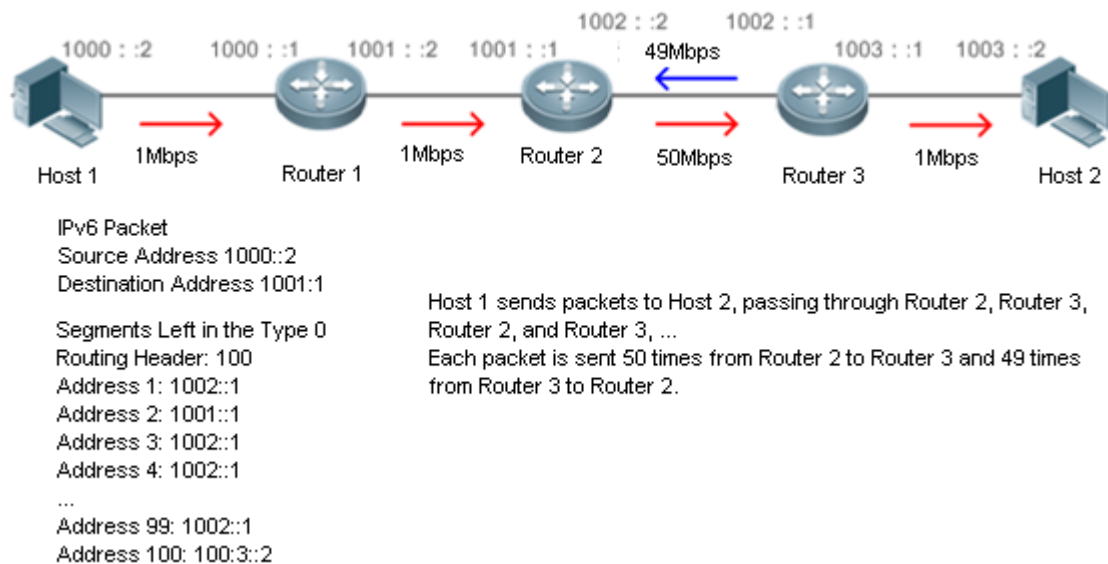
1000 : :2
1000 : :1
1001 : :2
1001 : :1
1002 : :2
1002 : :1
49Mbps
1003 : :1
1003 : :2

Host 1
1Mbps
Router 1
1Mbps
Router 2
50Mbps
Router 3
1Mbps
Host 2

IPv6 Packet
Source Address 1000::2
Destination Address 1001:1

Segments Left in the Type 0
Routing Header: 100
Address 1: 1002::1
Address 2: 1001::1
Address 3: 1002::1
Address 4: 1002::1
...
Address 99: 1002::1
Address 100: 100:3::2

Host 1 sends packets to Host 2, passing through Router 2, Router 3, Router 2, and Router 3, ...
Each packet is sent 50 times from Router 2 to Router 3 and 49 times from Router 3 to Router 2.